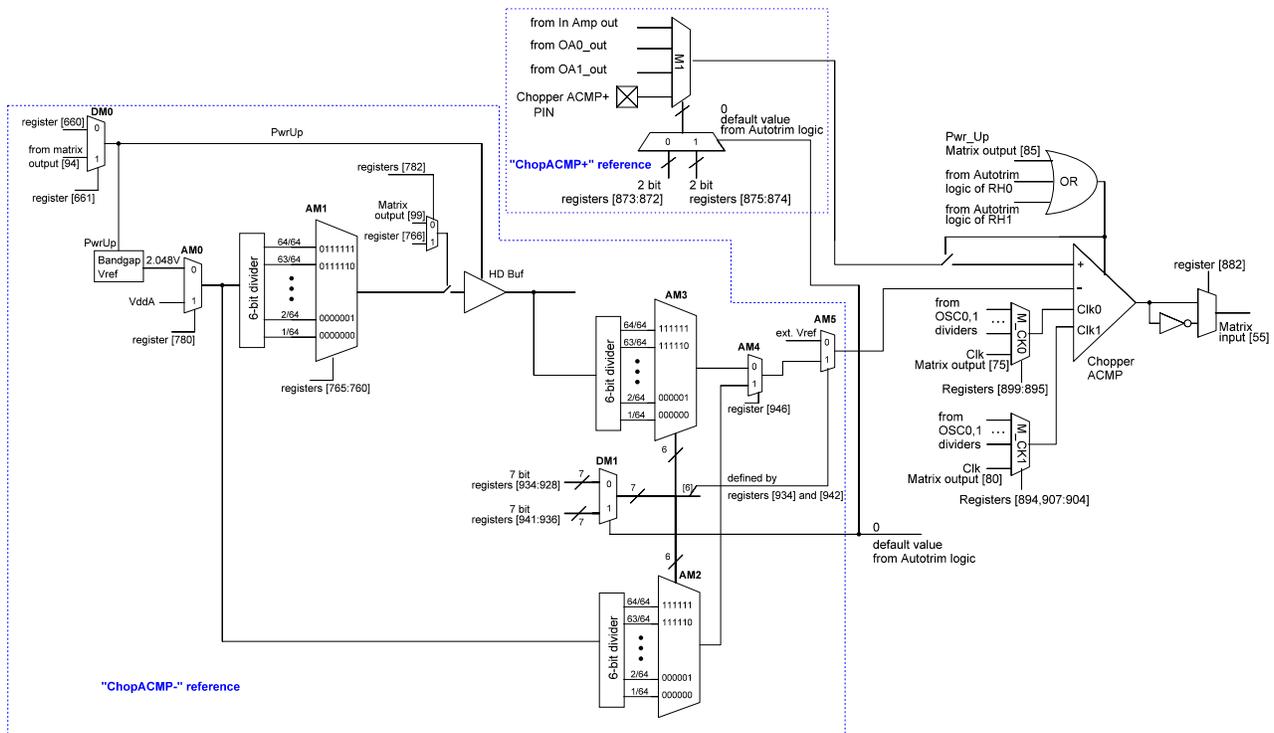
from In Amp out
from OA0_out
from OA1_out
Chopper ACMP+ PIN
M1
0
default value from Autotrim logic
0 1
"ChopACMP+" reference
2 bit registers [873:872]
2 bit registers [875:874]

DM0
register [660]
0
from matrix output [94]
1
register [661]
PwrUp

Pwr_Up Matrix output [85]
from Autotrim logic of RH0
from Autotrim logic of RH1
OR

registers [782]
Matrix output [99]
0
register [766]
1
AM1
64/64 0111111
63/64 0111110
2/64 0000001
1/64 0000000
6-bit divider
registers [765:760]

PwrUp
Bandgap Vref
2.048V
AM0
0
VddA
1
register [780]

HD Buf

+
-
Clk0
Clk1
Chopper ACMP
register [882]
Matrix input [55]

from OSC0,1 dividers
...
M_CK0
Clk Matrix output [75]
Registers [899:895]

from OSC0,1 dividers
...
M_CK1
Clk Matrix output [80]
Registers [894,907:904]

AM3
6-bit divider
64/64 111111
63/64 111110
2/64 000001
1/64 000000
AM4
0
1
register [946]
AM5
ext. Vref
0
1
6

7 bit registers [934:928]
7
DM1
0
7
[6]
defined by registers [934] and [942]
7 bit registers [941:936]
7
1
0
default value from Autotrim logic

6
AM2
6-bit divider
64/64 111111
63/64 111110
2/64 000001
1/64 000000

"ChopACMP-" reference